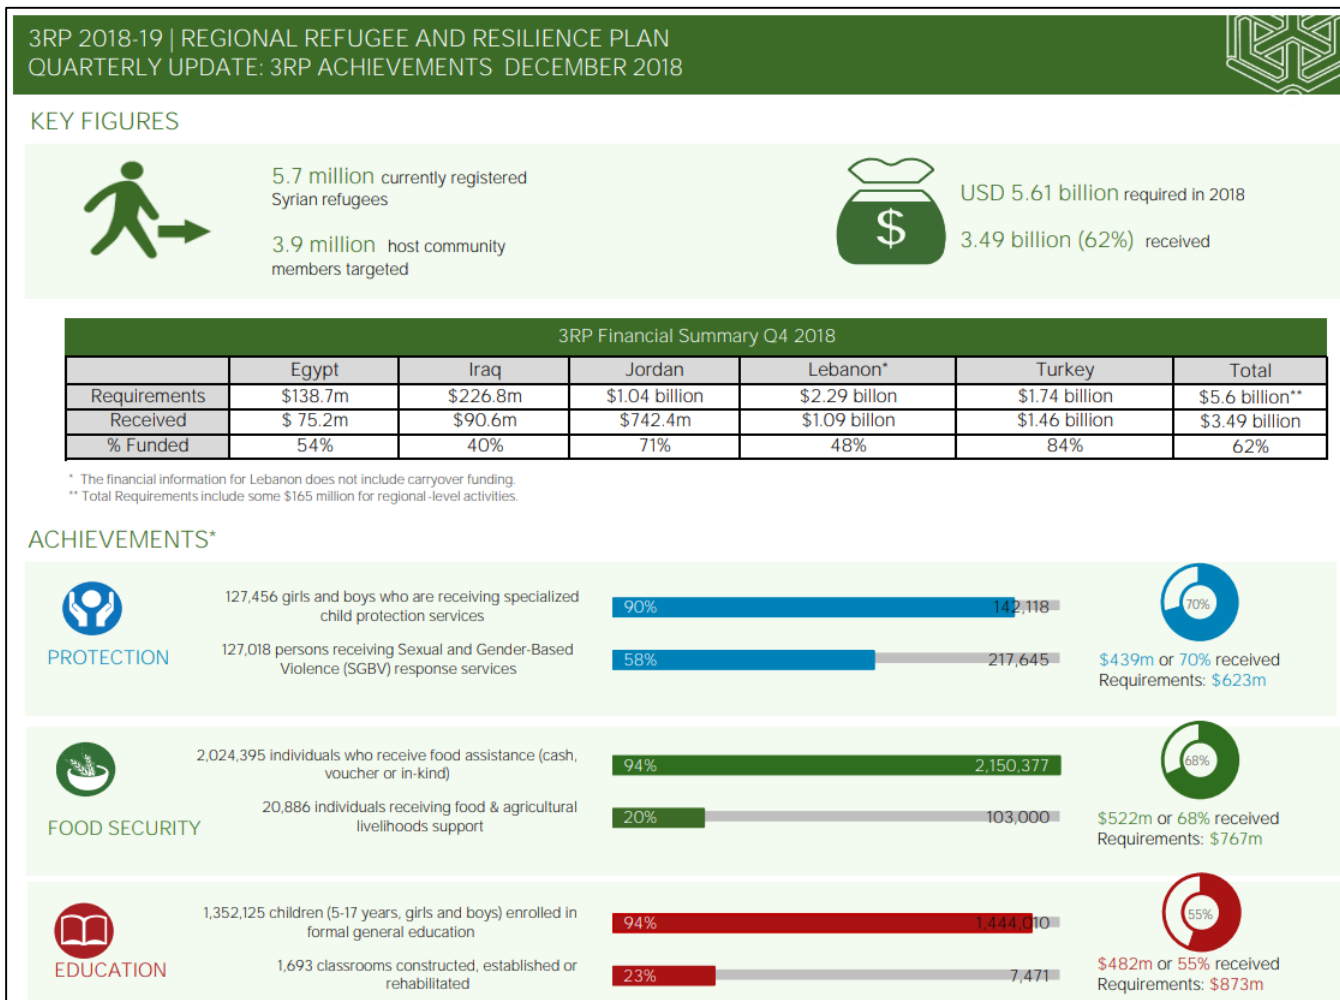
3RP 2018-19 | REGIONAL REFUGEE AND RESILIENCE PLAN
QUARTERLY UPDATE: 3RP ACHIEVEMENTS DECEMBER 2018

KEY FIGURES

5.7 million currently registered Syrian refugees

3.9 million host community members targeted

$

USD 5.61 billion required in 2018

3.49 billion (62%) received

3RP Financial Summary Q4 2018

| | Egypt | Iraq | Jordan | Lebanon* | Turkey | Total |
|---|---|---|---|---|---|---|
| Requirements | \$138.7m | \$226.8m | \$1.04 billion | \$2.29 billon | \$1.74 billion | \$5.6 billion** |
| Received | \$ 75.2m | \$90.6m | \$742.4m | \$1.09 billon | \$1.46 billion | \$3.49 billion |
| % Funded | 54% | 40% | 71% | 48% | 84% | 62% |

* The financial information for Lebanon does not include carryover funding.
** Total Requirements include some $165 million for regional-level activities.

ACHIEVEMENTS*

PROTECTION

127,456 girls and boys who are receiving specialized child protection services
90% 142,118

127,018 persons receiving Sexual and Gender-Based Violence (SGBV) response services
58% 217,645

70%
$439m or 70% received
Requirements: $623m

FOOD SECURITY

2,024,395 individuals who receive food assistance (cash, voucher or in-kind)
94% 2,150,377

20,886 individuals receiving food & agricultural livelihoods support
20% 103,000

68%
$522m or 68% received
Requirements: $767m

EDUCATION

1,352,125 children (5-17 years, girls and boys) enrolled in formal general education
94% 1,444,010

1,693 classrooms constructed, established or rehabilitated
23% 7,471

55%
$482m or 55% received
Requirements: $873m